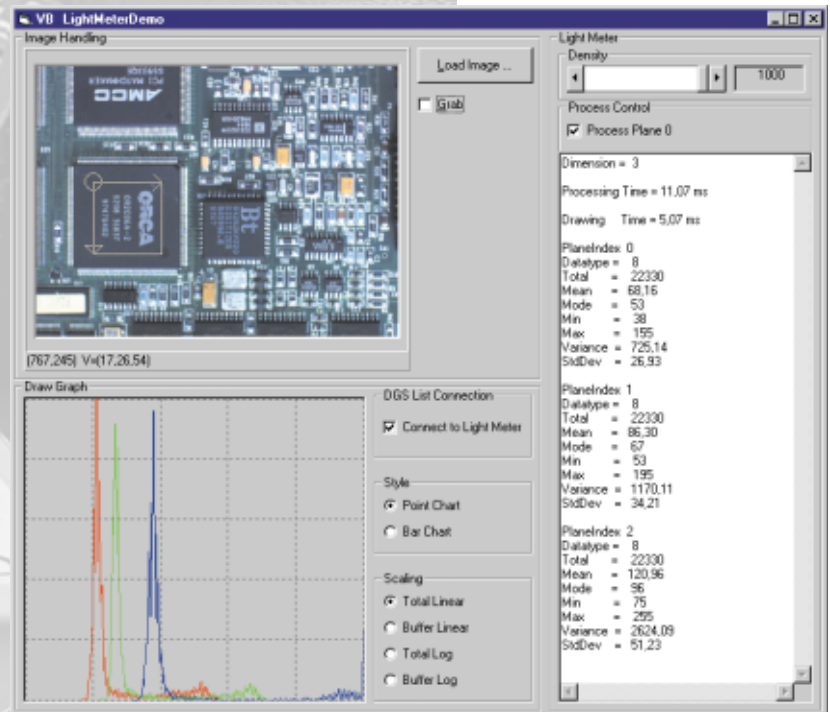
VB LightMeterDemo

Image Handling

Load Image ...

Grab

(767,245) V=(17,26,54)

Draw Graph

DGS List Connection

Connect to Light Meter

Style

Point Chart

Bar Chart

Scaling

Total Linear

Buffer Linear

Total Log

Buffer Log

Light Meter

Density

1000

Process Control

Process Plane 0

Dimension = 3

Processing Time = 11,07 ms

Drawing Time = 5,07 ms

PlaneIndex 0
Datatype = 8
Total = 22330
Mean = 68,16
Mode = 53
Min = 38
Max = 155
Variance = 725,14
StdDev = 26,93

PlaneIndex 1
Datatype = 8
Total = 22330
Mean = 86,30
Mode = 67
Min = 53
Max = 195
Variance = 1170,11
StdDev = 34,21

PlaneIndex 2
Datatype = 8
Total = 22330
Mean = 120,96
Mode = 96
Min = 75
Max = 255
Variance = 2624,09
StdDev = 51,23